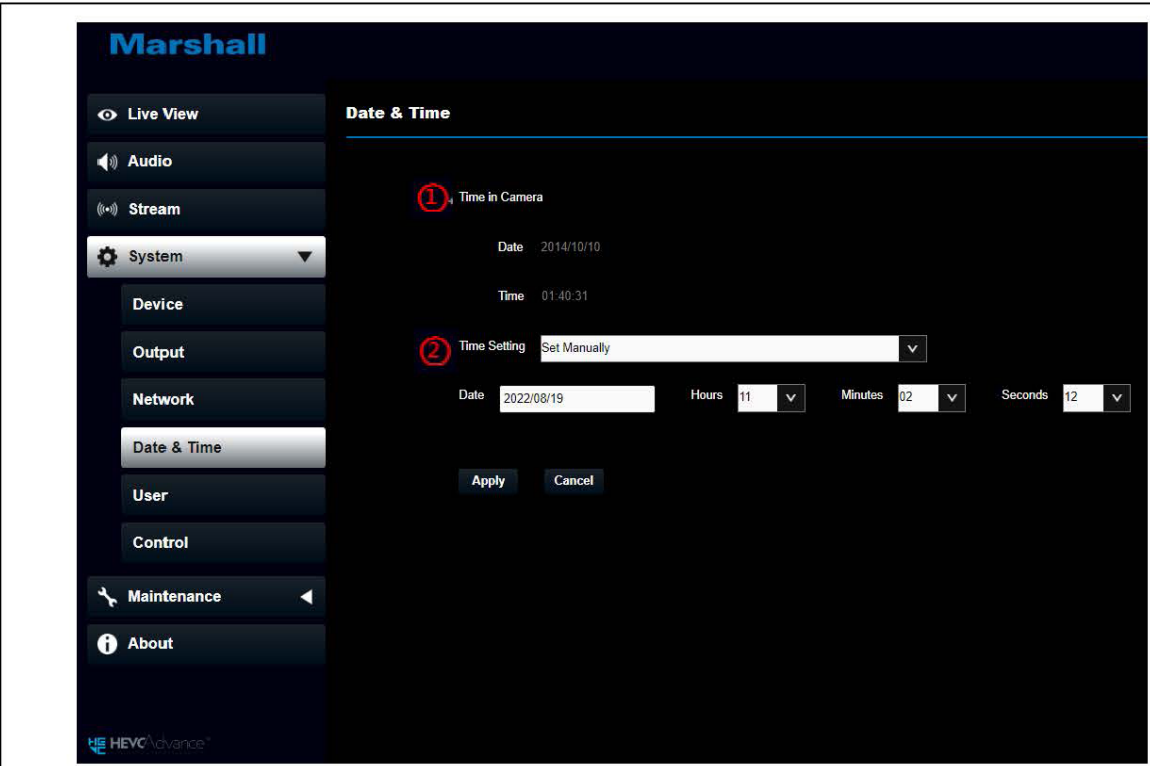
Marshall

Live View
Audio
Stream
System
Device
Output
Network
Date & Time
User
Control
Maintenance
About

HEVC Advance

Date & Time

① Time in Camera

Date 2014/10/10

Time 01:40:31

② Time Setting Set Manually

Date 2022/08/19 Hours 11 Minutes 02 Seconds 12

Apply Cancel